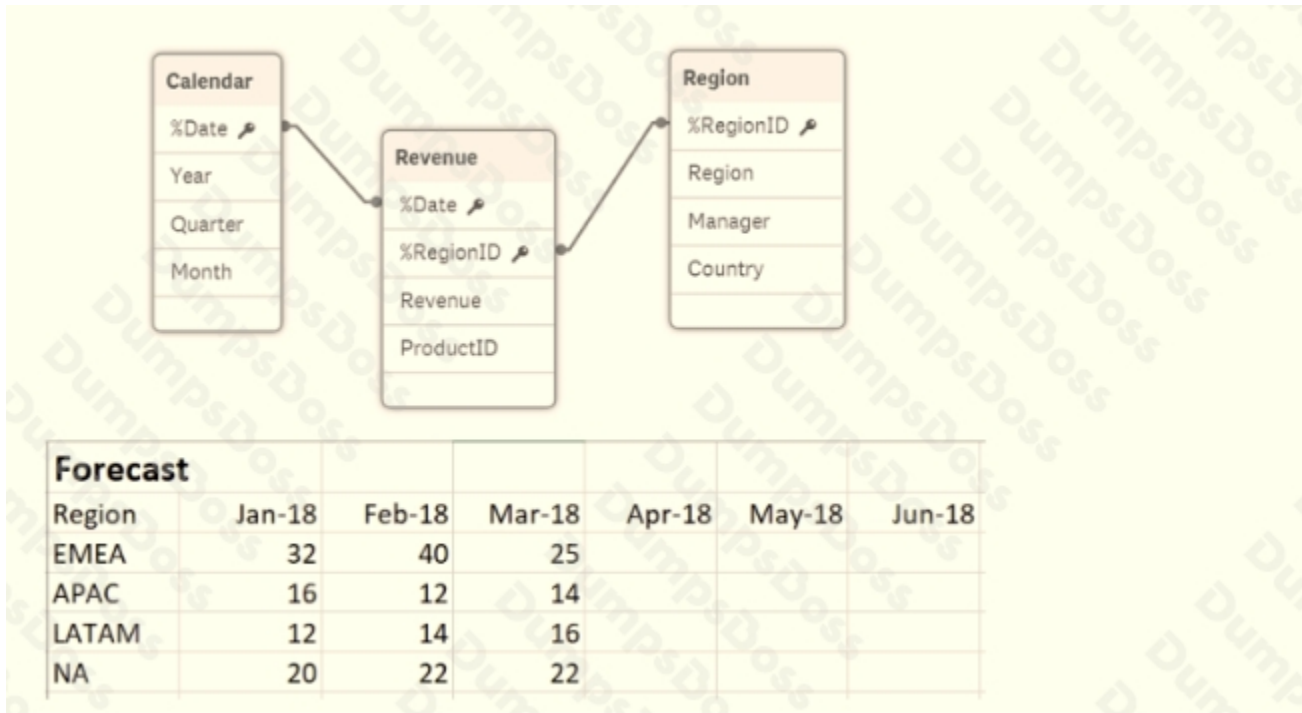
Calendar
%Date
Year
Quarter
Month

Revenue
%Date
%RegionID
Revenue
ProductID

Region
%RegionID
Region
Manager
Country

Forecast

| Region | Jan-18 | Feb-18 | Mar-18 | Apr-18 | May-18 | Jun-18 |
|---|---|---|---|---|---|---|
| EMEA | 32 | 40 | 25 | | | |
| APAC | 16 | 12 | 14 | | | |
| LATAM | 12 | 14 | 16 | | | |
| NA | 20 | 22 | 22 | | | |

DumpsBoss